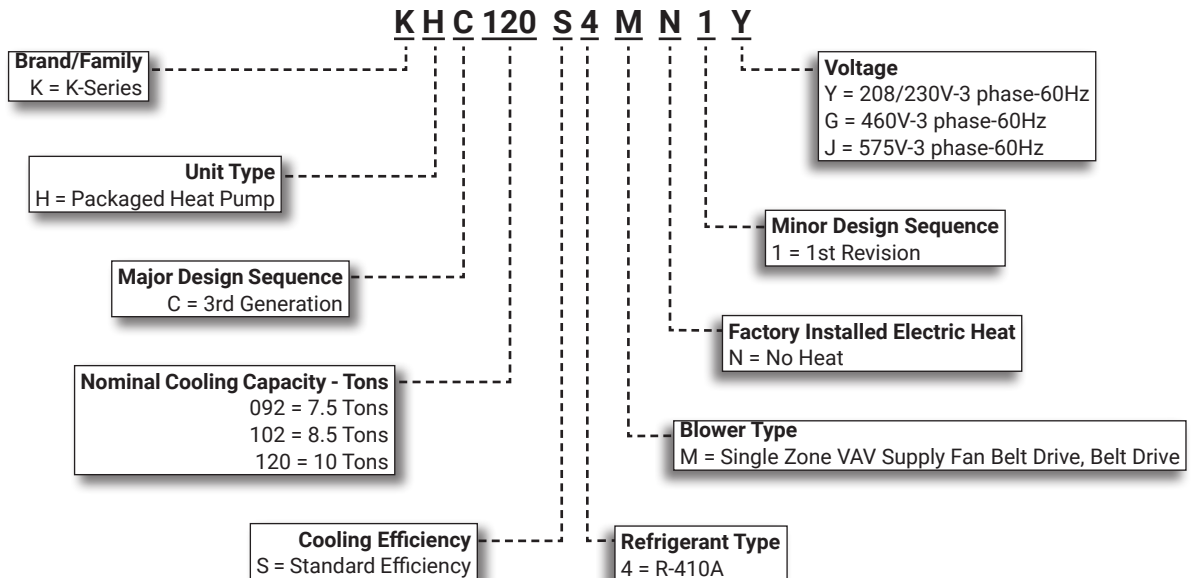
K H C 120 S 4 M N 1 Y

Brand/Family
K = K-Series

Unit Type
H = Packaged Heat Pump

Major Design Sequence
C = 3rd Generation

Nominal Cooling Capacity - Tons
092 = 7.5 Tons
102 = 8.5 Tons
120 = 10 Tons

Cooling Efficiency
S = Standard Efficiency

Refrigerant Type
4 = R-410A

Blower Type
M = Single Zone VAV Supply Fan Belt Drive, Belt Drive

Factory Installed Electric Heat
N = No Heat

Minor Design Sequence
1 = 1st Revision

Voltage
Y = 208/230V-3 phase-60Hz
G = 460V-3 phase-60Hz
J = 575V-3 phase-60Hz